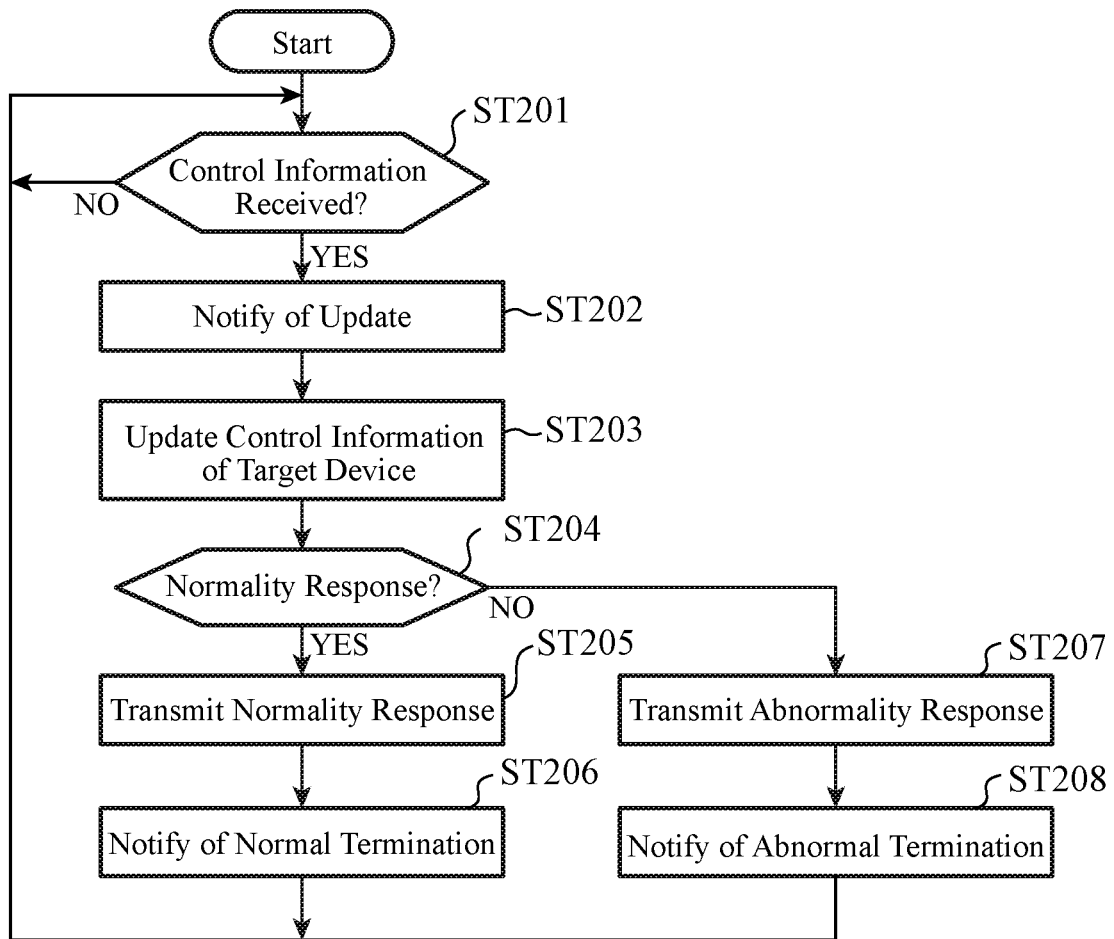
Start

ST201

Control Information Received?

NO

YES

Notify of Update

ST202

Update Control Information of Target Device

ST203

ST204

Normality Response?

NO

YES

ST205

ST207

Transmit Normality Response

Transmit Abnormality Response

ST206

ST208

Notify of Normal Termination

Notify of Abnormal Termination